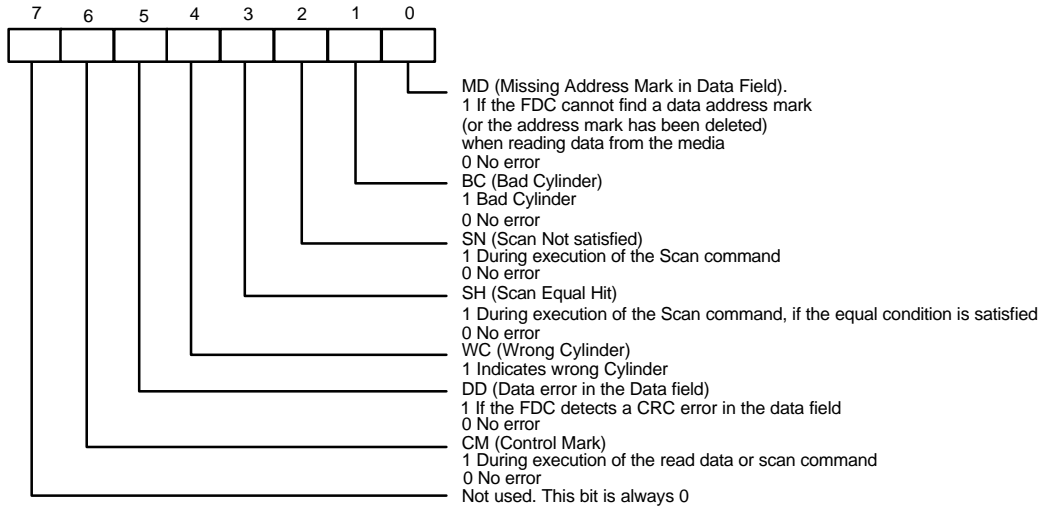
7 6 5 4 3 2 1 0

MD (Missing Address Mark in Data Field).
1 If the FDC cannot find a data address mark (or the address mark has been deleted) when reading data from the media
0 No error

BC (Bad Cylinder)
1 Bad Cylinder
0 No error

SN (Scan Not satisfied)
1 During execution of the Scan command
0 No error

SH (Scan Equal Hit)
1 During execution of the Scan command, if the equal condition is satisfied
0 No error

WC (Wrong Cylinder)
1 Indicates wrong Cylinder

DD (Data error in the Data field)
1 If the FDC detects a CRC error in the data field
0 No error

CM (Control Mark)
1 During execution of the read data or scan command
0 No error

Not used. This bit is always 0